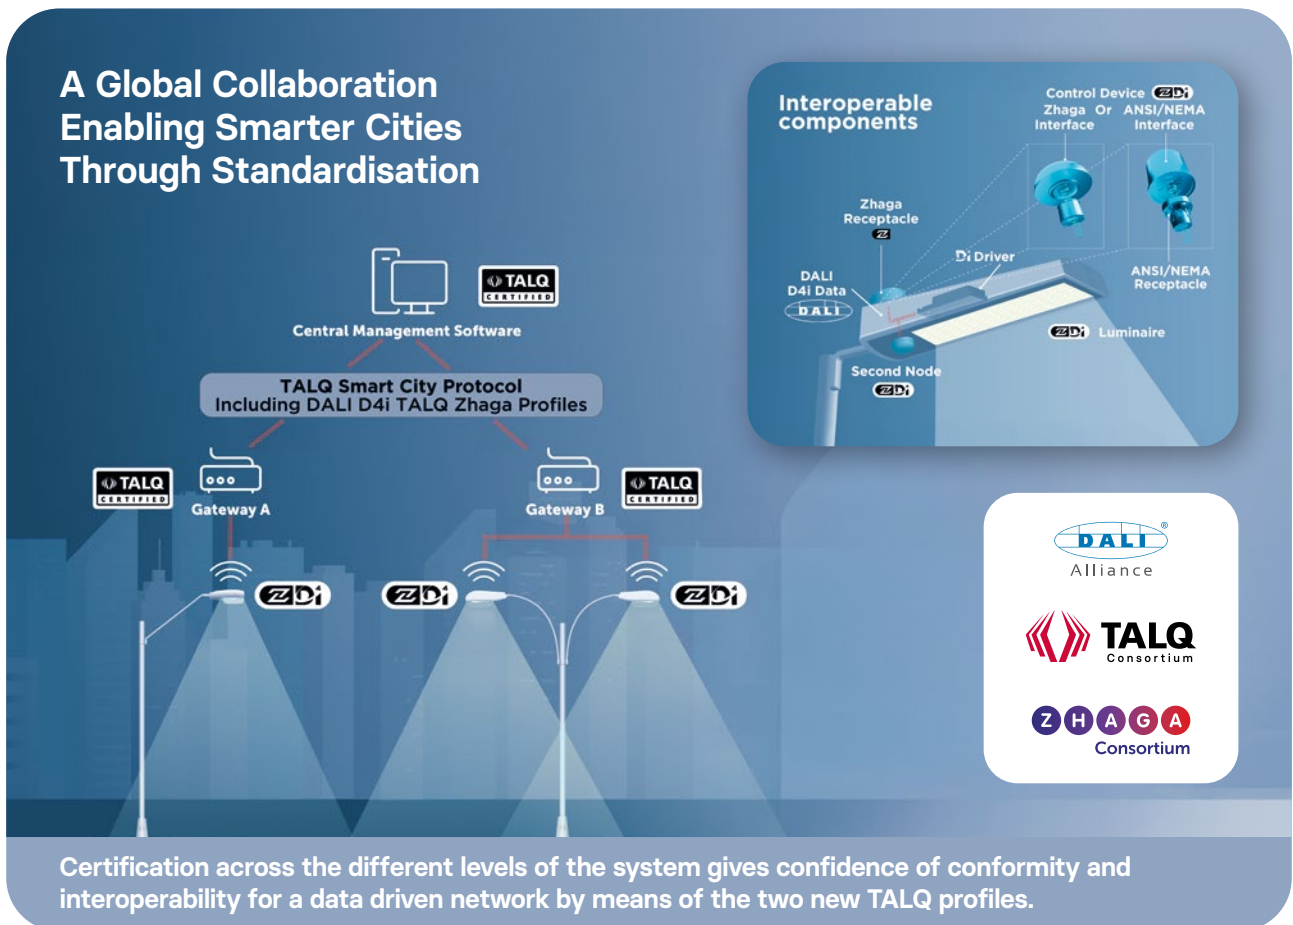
A Global Collaboration Enabling Smarter Cities Through Standardisation

TALQ CERTIFIED

Central Management Software

TALQ Smart City Protocol Including DALI D4i TALQ Zhaga Profiles

TALQ CERTIFIED

Gateway A

Gateway B

TALQ CERTIFIED

ZDi

ZDi

ZDi

Interoperable components

Control Device ZDi

Zhaga Interface

Or

ANSI/NEMA Interface

Zhaga Receptacle

Z

Di Driver

DALI D4i Data

DALI

ANSI/NEMA Receptacle

ZDi Luminaire

Second Node

ZDi

DALI® Alliance

TALQ Consortium

ZHAGA Consortium

Certification across the different levels of the system gives confidence of conformity and interoperability for a data driven network by means of the two new TALQ profiles.